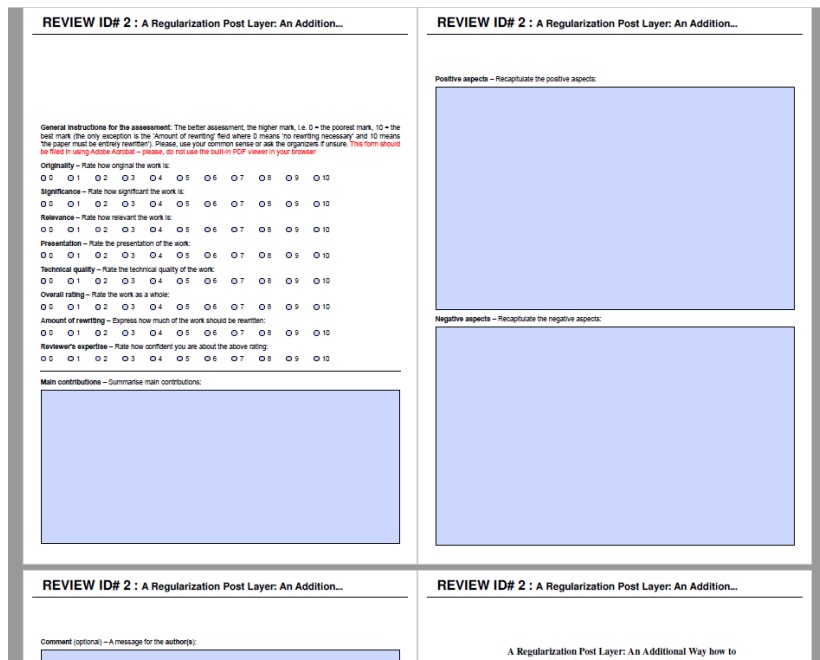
REVIEW ID# 2 : A Regularization Post Layer: An Addition...

General instructions for the assessment: The better assessment, the higher mark, i.e. 0 = the poorest mark, 10 = the best mark (the only exception is the 'Amount of rewriting' field where 0 means 'no rewriting necessary' and 10 means 'the paper must be entirely rewritten'). Please, use your common sense or ask the organizers if unsure. This form should be filled in using Adobe Acrobat – please, do not use the built-in PDF viewer in your browser

Originality – Rate how original the work is:
0 1 2 3 4 5 6 7 8 9 10

Significance – Rate how significant the work is:
0 1 2 3 4 5 6 7 8 9 10

Relevance – Rate how relevant the work is:
0 1 2 3 4 5 6 7 8 9 10

Presentation – Rate the presentation of the work:
0 1 2 3 4 5 6 7 8 9 10

Technical quality – Rate the technical quality of the work:
0 1 2 3 4 5 6 7 8 9 10

Overall rating – Rate the work as a whole:
0 1 2 3 4 5 6 7 8 9 10

Amount of rewriting – Express how much of the work should be rewritten:
0 1 2 3 4 5 6 7 8 9 10

Reviewer's expertise – Rate how confident you are about the above rating:
0 1 2 3 4 5 6 7 8 9 10

Main contributions – Summarise main contributions:

REVIEW ID# 2 : A Regularization Post Layer: An Addition...

Positive aspects – Recapitulate the positive aspects:

Negative aspects – Recapitulate the negative aspects:

REVIEW ID# 2 : A Regularization Post Layer: An Addition...

Comment (optional) – A message for the author(s):

REVIEW ID# 2 : A Regularization Post Layer: An Addition...

A Regularization Post Layer: An Additional Way how to